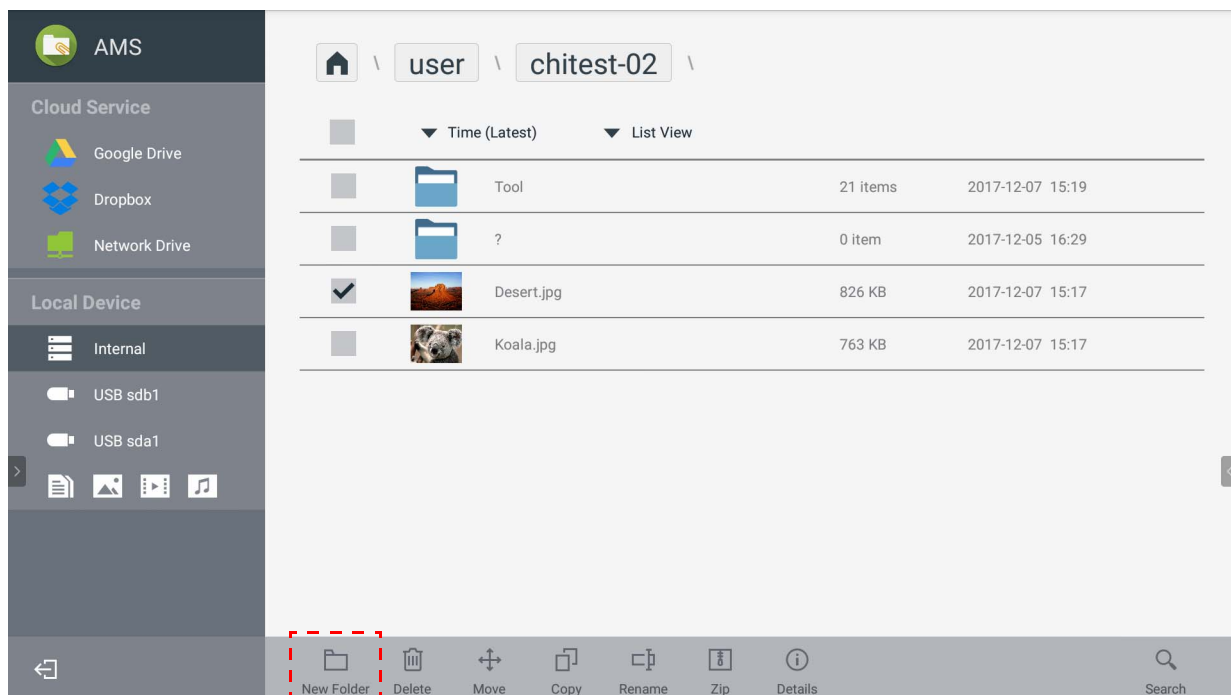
AMS

Cloud Service

Google Drive

Dropbox

Network Drive

Local Device

Internal

USB sdb1

USB sda1

user \ chitest-02 \

Time (Latest) List View

| | Name | Size | Date |
|---|---|---|---|
| | Tool | 21 items | 2017-12-07 15:19 |
| | ? | 0 item | 2017-12-05 16:29 |
| ✔ | Desert.jpg | 826 KB | 2017-12-07 15:17 |
| | Koala.jpg | 763 KB | 2017-12-07 15:17 |

New Folder Delete Move Copy Rename Zip Details Search